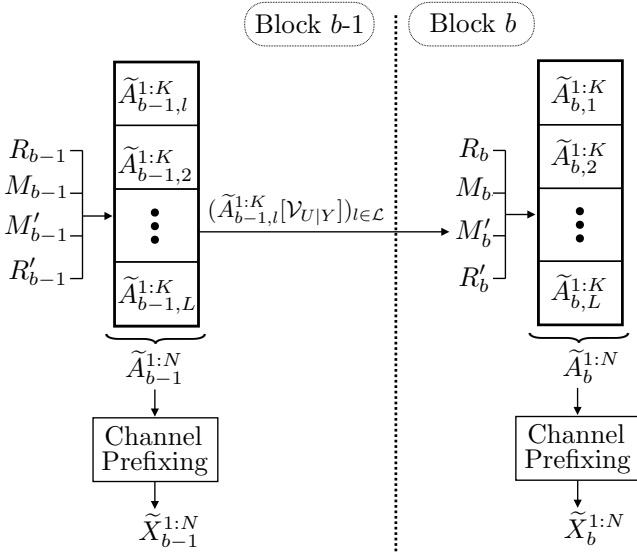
Block $b$-1

Block $b$

$R_{b-1}$
$M_{b-1}$
$M'_{b-1}$
$R'_{b-1}$

$\widetilde{A}_{b-1,l}^{1:K}$
$\widetilde{A}_{b-1,2}^{1:K}$
$\vdots$
$\widetilde{A}_{b-1,L}^{1:K}$

$\widetilde{A}_{b-1}^{1:N}$

Channel Prefixing

$\widetilde{X}_{b-1}^{1:N}$

$(\widetilde{A}_{b-1,l}^{1:K}[\mathcal{V}_{U|Y}])_{l\in\mathcal{L}}$

$R_{b}$
$M_{b}$
$M'_{b}$
$R'_{b}$

$\widetilde{A}_{b,1}^{1:K}$
$\widetilde{A}_{b,2}^{1:K}$
$\vdots$
$\widetilde{A}_{b,L}^{1:K}$

$\widetilde{A}_{b}^{1:N}$

Channel Prefixing

$\widetilde{X}_{b}^{1:N}$